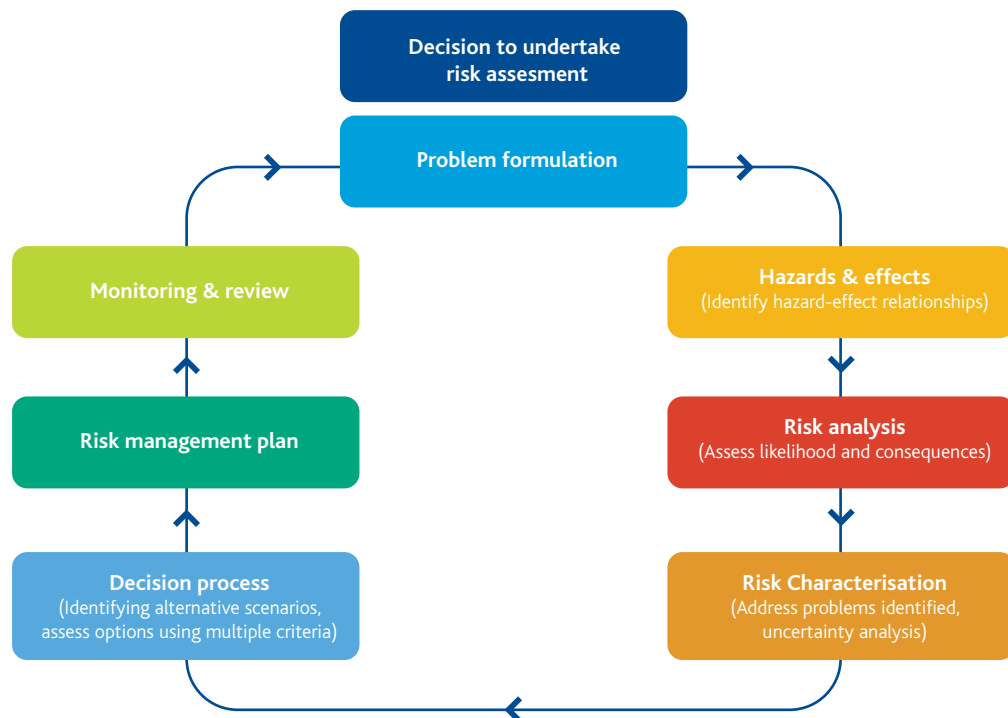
Decision to undertake risk assesment

Problem formulation

Hazards & effects
(Identify hazard-effect relationships)

Risk analysis
(Assess likelihood and consequences)

Risk Characterisation
(Address problems identified, uncertainty analysis)

Decision process
(Identifying alternative scenarios, assess options using multiple criteria)

Risk management plan

Monitoring & review